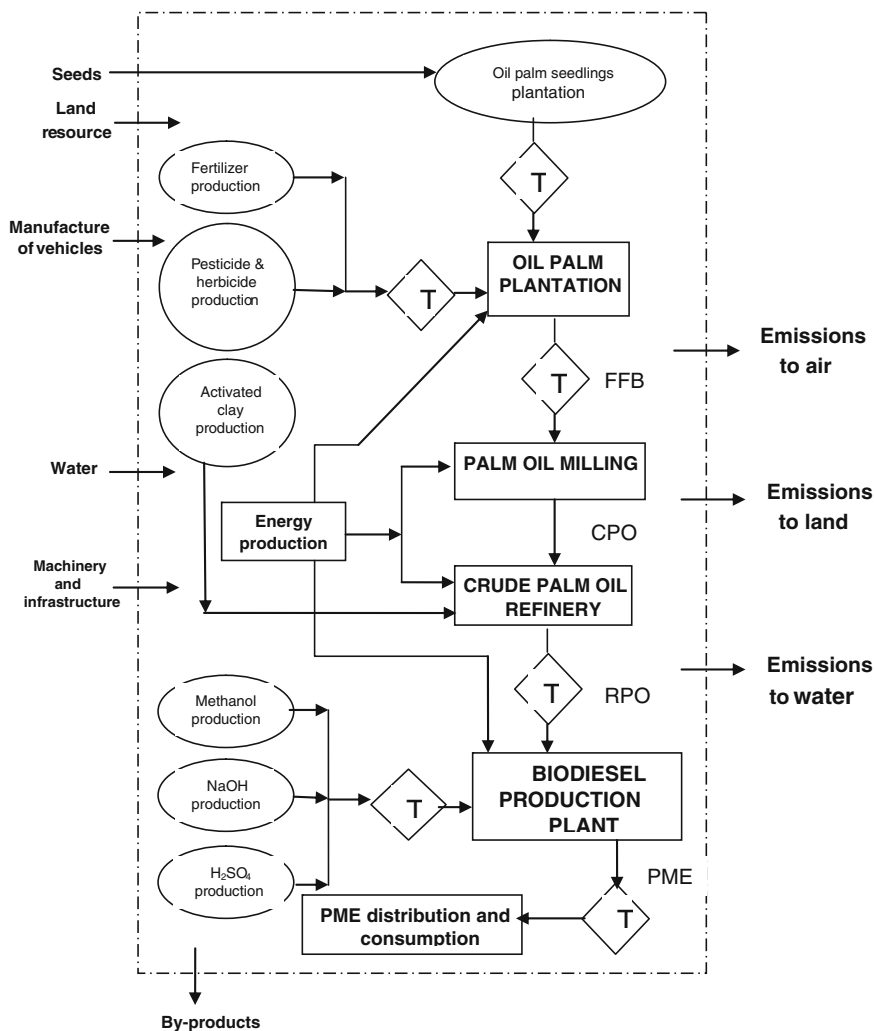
Seeds

Oil palm seedlings plantation

Land resource

Fertilizer production

T

Manufacture of vehicles

Pesticide & herbicide production

T

OIL PALM PLANTATION

Emissions to air

Activated clay production

T

FFB

Water

PALM OIL MILLING

Emissions to land

Energy production

CPO

Machinery and infrastructure

CRUDE PALM OIL REFINERY

Emissions to water

T

RPO

Methanol production

NaOH production

T

BIODIESEL PRODUCTION PLANT

$H_2SO_4$ production

PME

PME distribution and consumption

T

By-products